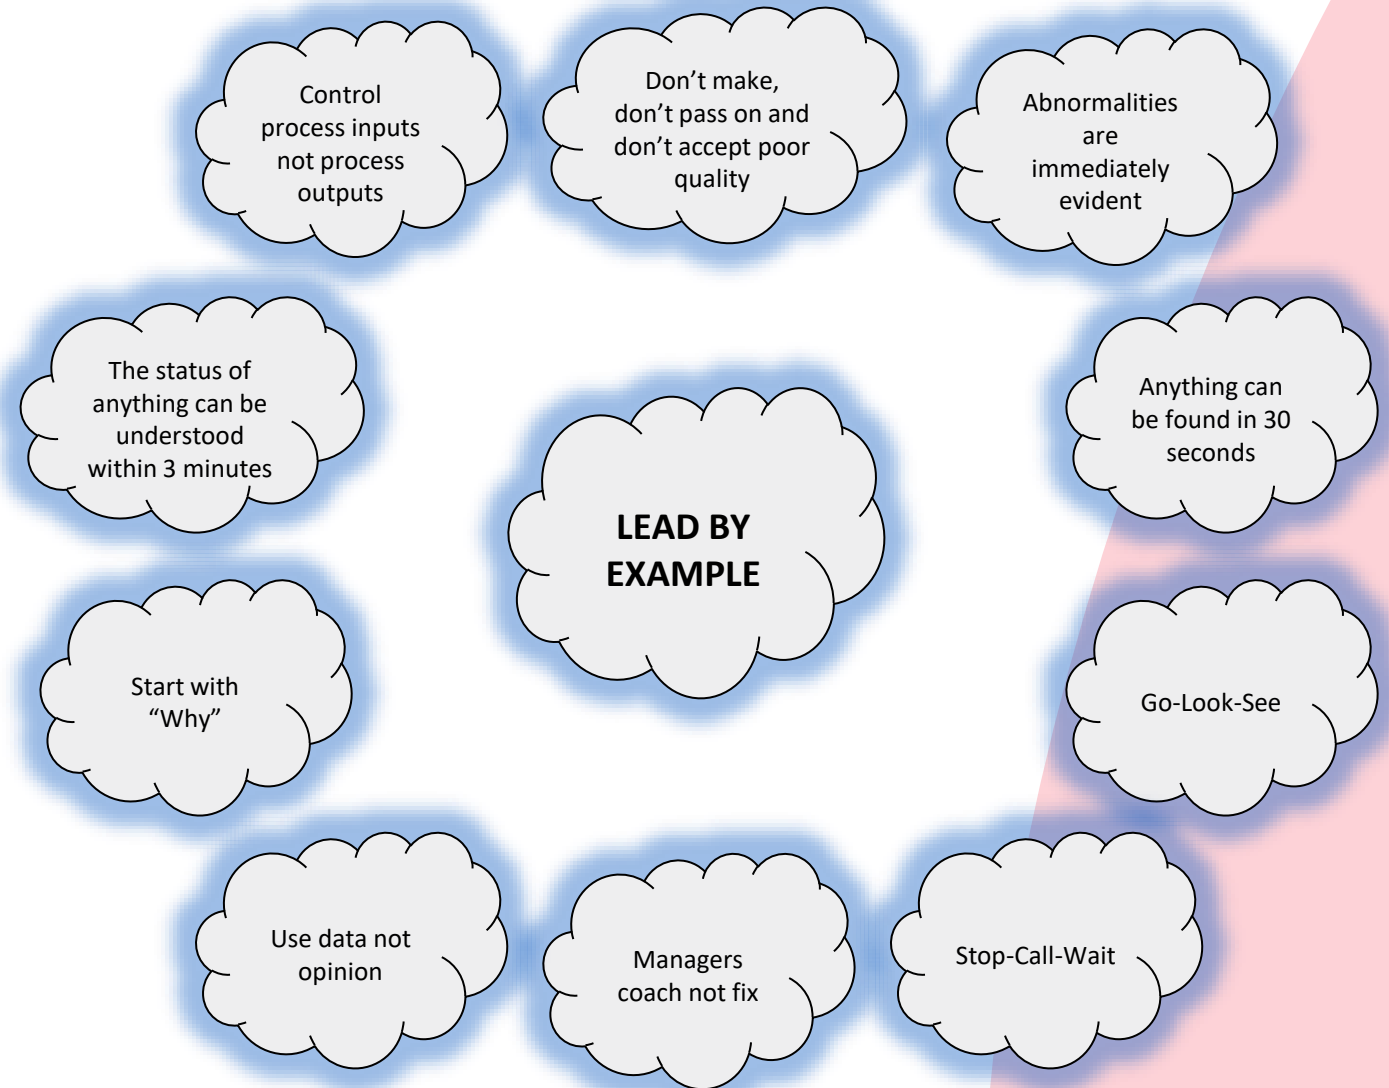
Control process inputs not process outputs

Don’t make, don’t pass on and don’t accept poor quality

Abnormalities are immediately evident

The status of anything can be understood within 3 minutes

LEAD BY EXAMPLE

Anything can be found in 30 seconds

Start with “Why”

Go-Look-See

Use data not opinion

Managers coach not fix

Stop-Call-Wait